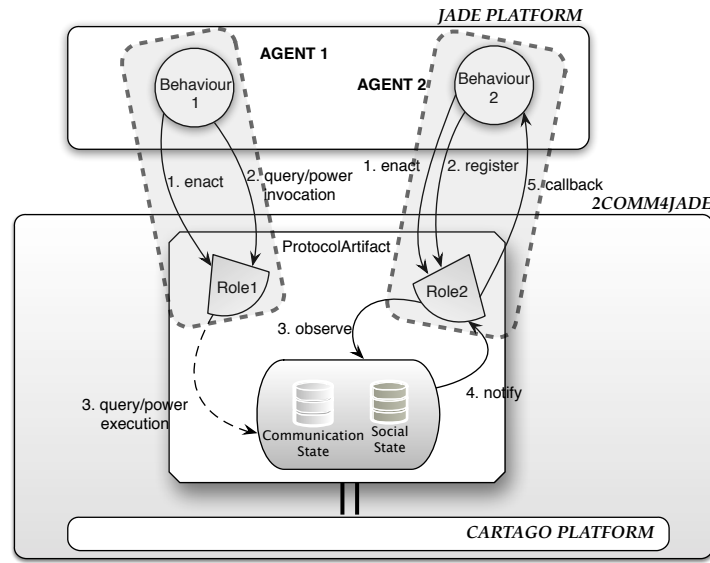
JADE PLATFORM

AGENT 1

Behaviour 1

AGENT 2

Behaviour 2

1. enact

2. query/power invocation

1. enact

2. register

5. callback

2COMM4JADE

ProtocolArtifact

Role1

Role2

3. observe

3. query/power execution

4. notify

Communication State

Social State

CARTAGO PLATFORM